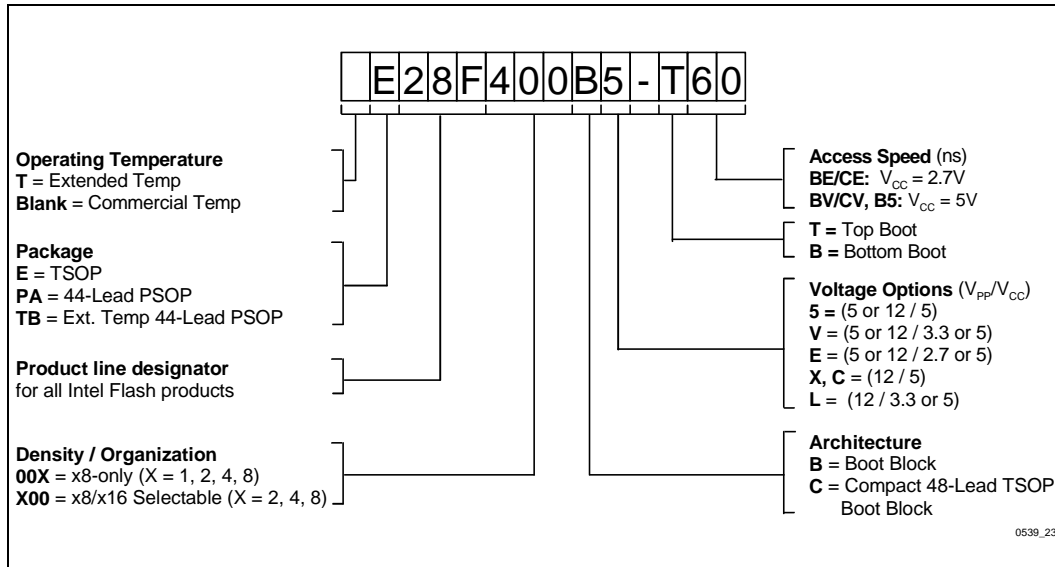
E 2 8 F 4 0 0 B 5 - T 6 0

**Operating Temperature**
**T** = Extended Temp
**Blank** = Commercial Temp

**Package**
**E** = TSOP
**PA** = 44-Lead PSOP
**TB** = Ext. Temp 44-Lead PSOP

**Product line designator**
for all Intel Flash products

**Density / Organization**
**00X** = x8-only (X = 1, 2, 4, 8)
**X00** = x8/x16 Selectable (X = 2, 4, 8)

**Access Speed** (ns)
**BE/CE:** $V_{CC}$ = 2.7V
**BV/CV, B5:** $V_{CC}$ = 5V

**T =** Top Boot
**B =** Bottom Boot

**Voltage Options** ($V_{PP}$/$V_{CC}$)
**5 =** (5 or 12 / 5)
**V =** (5 or 12 / 3.3 or 5)
**E =** (5 or 12 / 2.7 or 5)
**X, C** = (12 / 5)
**L** = (12 / 3.3 or 5)

**Architecture**
**B** = Boot Block
**C** = Compact 48-Lead TSOP Boot Block

0539_23